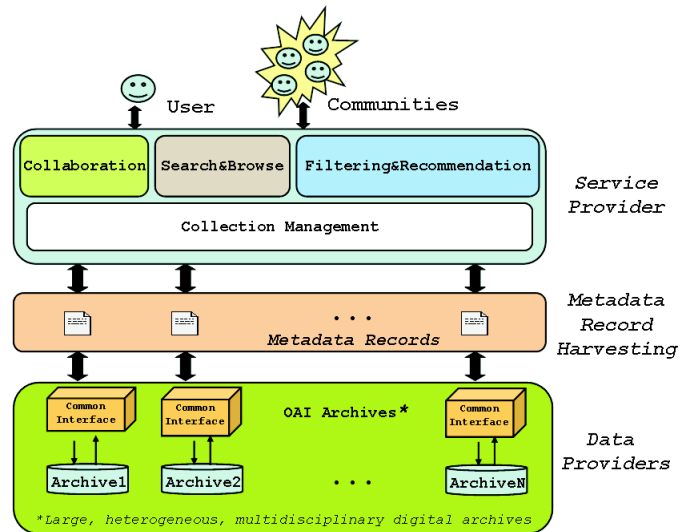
User

Communities

Collaboration

Search&Browse

Filtering&Recommendation

Collection Management

Service Provider

. . .

Metadata Records

Metadata Record Harvesting

Common Interface

Common Interface

OAI Archives*

Common Interface

Archive1

Archive2

. . .

ArchiveN

Data Providers

*Large, heterogeneous, multidisciplinary digital archives